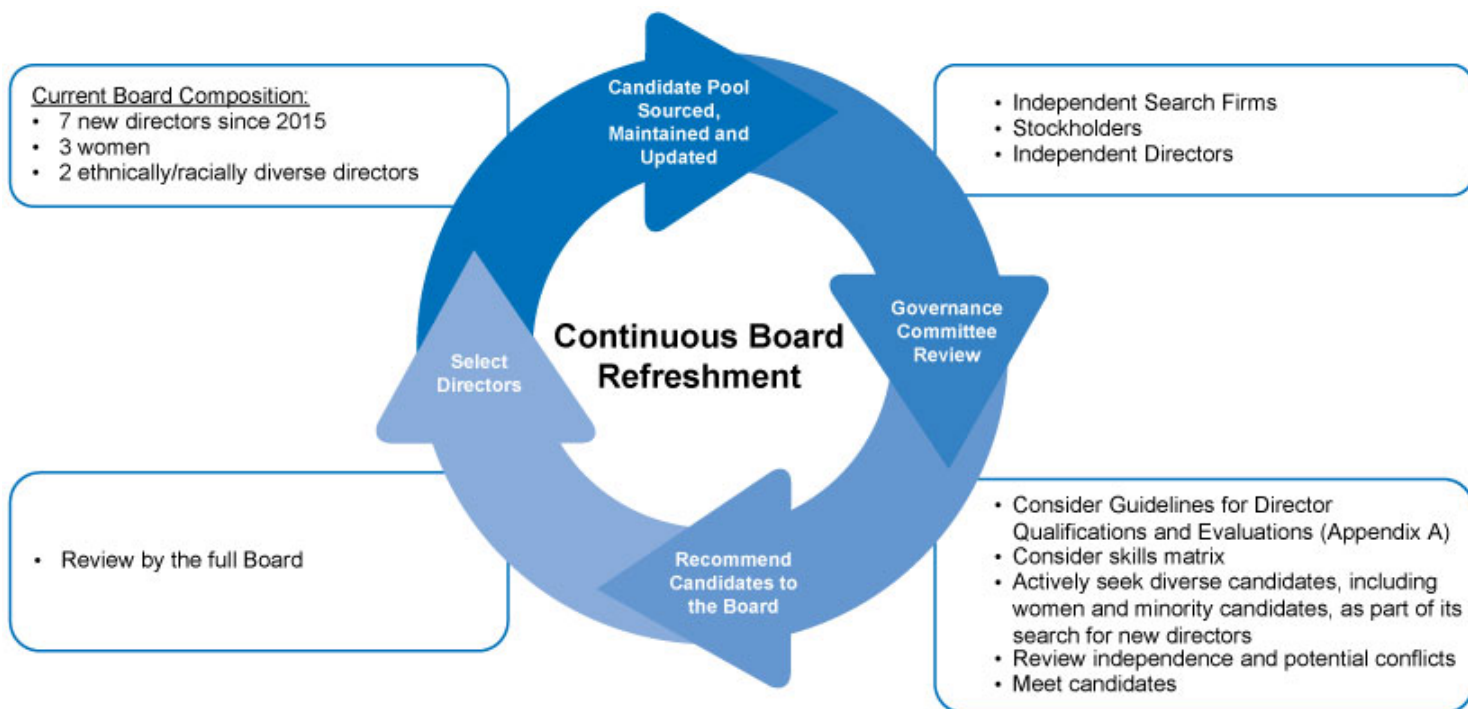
Current Board Composition:
- 7 new directors since 2015
- 3 women
- 2 ethnically/racially diverse directors

Candidate Pool Sourced, Maintained and Updated

- Independent Search Firms
- Stockholders
- Independent Directors

Continuous Board Refreshment

Select Directors

Governance Committee Review

- Review by the full Board

Recommend Candidates to the Board

- Consider Guidelines for Director Qualifications and Evaluations (Appendix A)
- Consider skills matrix
- Actively seek diverse candidates, including women and minority candidates, as part of its search for new directors
- Review independence and potential conflicts
- Meet candidates